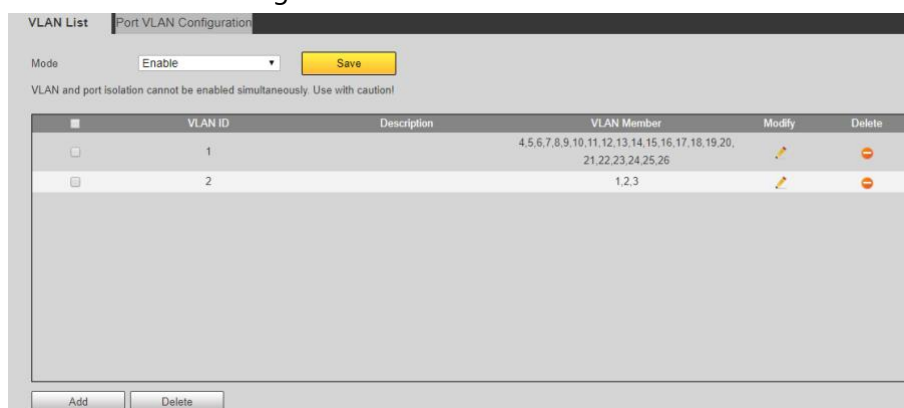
VLAN List | Port VLAN Configuration

Mode Enable Save

VLAN and port isolation cannot be enabled simultaneously. Use with caution!

| | VLAN ID | Description | VLAN Member | Modify | Delete |
|---|---|---|---|---|---|
| | 1 | | 4,5,6,7,8,9,10,11,12,13,14,15,16,17,18,19,20,21,22,23,24,25,26 | | |
| | 2 | | 1,2,3 | | |

Add Delete